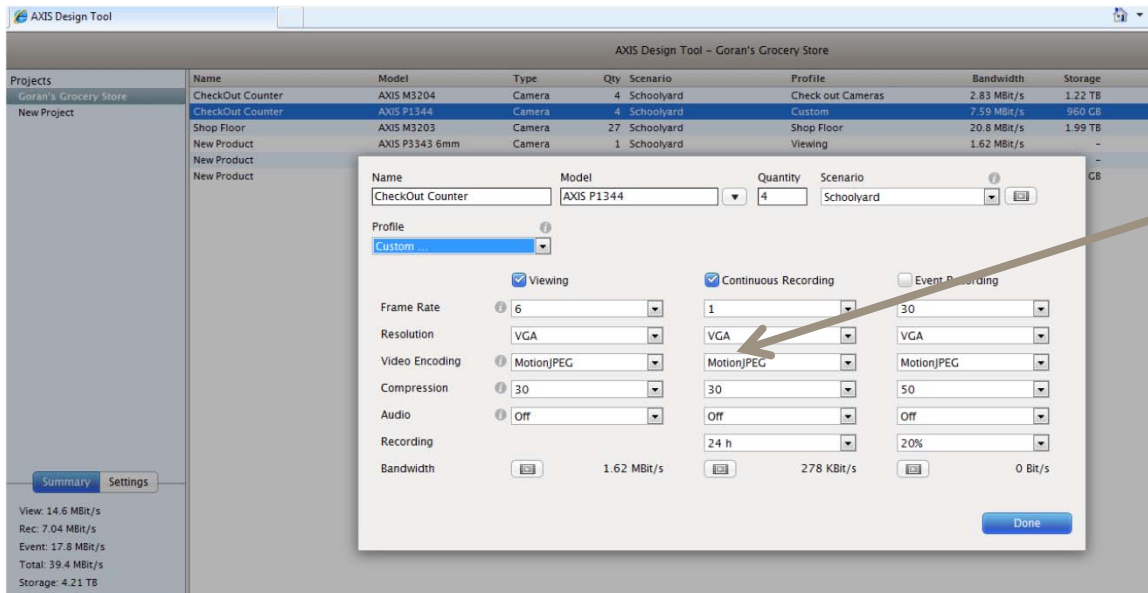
AXIS Design Tool

AXIS Design Tool - Goran's Grocery Store

Projects
Goran's Grocery Store
New Project

| Name | Model | Type | Qty | Scenario | Profile | Bandwidth | Storage |
|---|---|---|---|---|---|---|---|
| CheckOut Counter | AXIS M3204 | Camera | 4 | Schoolyard | Check out Cameras | 2.83 MBit/s | 1.22 TB |
| CheckOut Counter | AXIS P1344 | Camera | 4 | Schoolyard | Custom | 7.59 MBit/s | 960 GB |
| Shop Floor | AXIS M3203 | Camera | 27 | Schoolyard | Shop Floor | 20.8 MBit/s | 1.99 TB |
| New Product | AXIS P3343 6mm | Camera | 1 | Schoolyard | Viewing | 1.62 MBit/s | - |
| New Product | | | | | | | - |
| New Product | | | | | | | GB |

Name
CheckOut Counter
Model
AXIS P1344
Quantity
4
Scenario
Schoolyard

Profile
Custom ...

Viewing | Continuous Recording | Event Recording

| | Viewing | Continuous Recording | Event Recording |
|---|---|---|---|
| Frame Rate | 6 | 1 | 30 |
| Resolution | VGA | VGA | VGA |
| Video Encoding | MotionJPEG | MotionJPEG | MotionJPEG |
| Compression | 30 | 30 | 50 |
| Audio | Off | Off | Off |
| Recording | | 24 h | 20% |
| Bandwidth | 1.62 MBit/s | 278 KBit/s | 0 Bit/s |

Done

Summary Settings

View: 14.6 MBit/s
Rec: 7.04 MBit/s
Event: 17.8 MBit/s
Total: 39.4 MBit/s
Storage: 4.21 TB